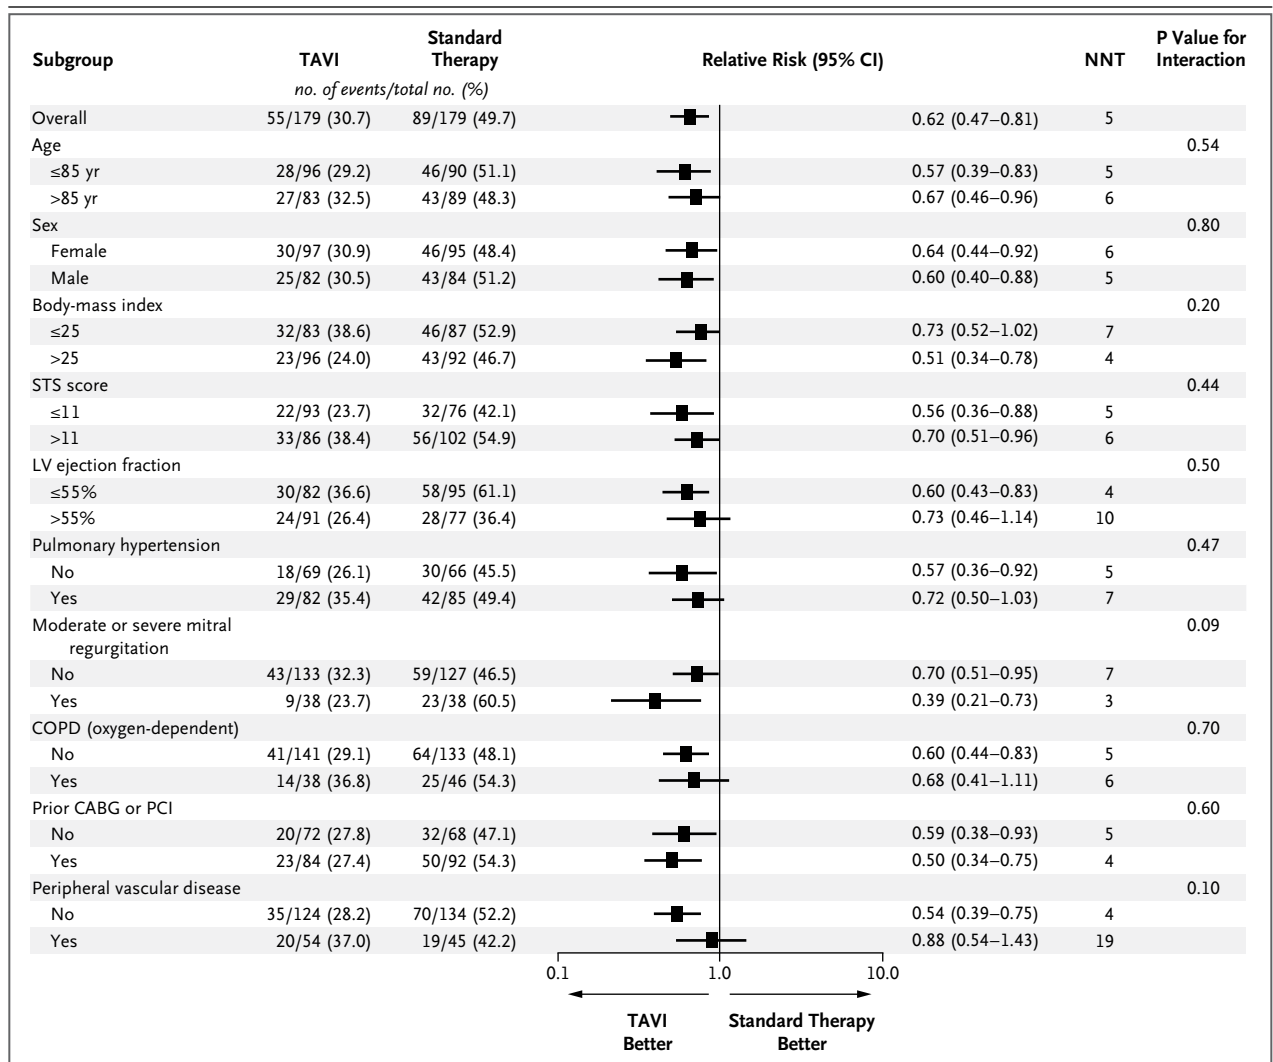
| Subgroup | TAVI | Standard Therapy | Relative Risk (95% CI) | | NNT | P Value for Interaction |
|---|---|---|---|---|---|---|
| | no. of events/total no. (%) | | | | | |
| Overall | 55/179 (30.7) | 89/179 (49.7) | | 0.62 (0.47–0.81) | 5 | |
| Age | | | | | | 0.54 |
| ≤85 yr | 28/96 (29.2) | 46/90 (51.1) | | 0.57 (0.39–0.83) | 5 | |
| >85 yr | 27/83 (32.5) | 43/89 (48.3) | | 0.67 (0.46–0.96) | 6 | |
| Sex | | | | | | 0.80 |
| Female | 30/97 (30.9) | 46/95 (48.4) | | 0.64 (0.44–0.92) | 6 | |
| Male | 25/82 (30.5) | 43/84 (51.2) | | 0.60 (0.40–0.88) | 5 | |
| Body-mass index | | | | | | 0.20 |
| ≤25 | 32/83 (38.6) | 46/87 (52.9) | | 0.73 (0.52–1.02) | 7 | |
| >25 | 23/96 (24.0) | 43/92 (46.7) | | 0.51 (0.34–0.78) | 4 | |
| STS score | | | | | | 0.44 |
| ≤11 | 22/93 (23.7) | 32/76 (42.1) | | 0.56 (0.36–0.88) | 5 | |
| >11 | 33/86 (38.4) | 56/102 (54.9) | | 0.70 (0.51–0.96) | 6 | |
| LV ejection fraction | | | | | | 0.50 |
| ≤55% | 30/82 (36.6) | 58/95 (61.1) | | 0.60 (0.43–0.83) | 4 | |
| >55% | 24/91 (26.4) | 28/77 (36.4) | | 0.73 (0.46–1.14) | 10 | |
| Pulmonary hypertension | | | | | | 0.47 |
| No | 18/69 (26.1) | 30/66 (45.5) | | 0.57 (0.36–0.92) | 5 | |
| Yes | 29/82 (35.4) | 42/85 (49.4) | | 0.72 (0.50–1.03) | 7 | |
| Moderate or severe mitral regurgitation | | | | | | 0.09 |
| No | 43/133 (32.3) | 59/127 (46.5) | | 0.70 (0.51–0.95) | 7 | |
| Yes | 9/38 (23.7) | 23/38 (60.5) | | 0.39 (0.21–0.73) | 3 | |
| COPD (oxygen-dependent) | | | | | | 0.70 |
| No | 41/141 (29.1) | 64/133 (48.1) | | 0.60 (0.44–0.83) | 5 | |
| Yes | 14/38 (36.8) | 25/46 (54.3) | | 0.68 (0.41–1.11) | 6 | |
| Prior CABG or PCI | | | | | | 0.60 |
| No | 20/72 (27.8) | 32/68 (47.1) | | 0.59 (0.38–0.93) | 5 | |
| Yes | 23/84 (27.4) | 50/92 (54.3) | | 0.50 (0.34–0.75) | 4 | |
| Peripheral vascular disease | | | | | | 0.10 |
| No | 35/124 (28.2) | 70/134 (52.2) | | 0.54 (0.39–0.75) | 4 | |
| Yes | 20/54 (37.0) | 19/45 (42.2) | | 0.88 (0.54–1.43) | 19 | |

0.1 1.0 10.0

TAVI Better Standard Therapy Better